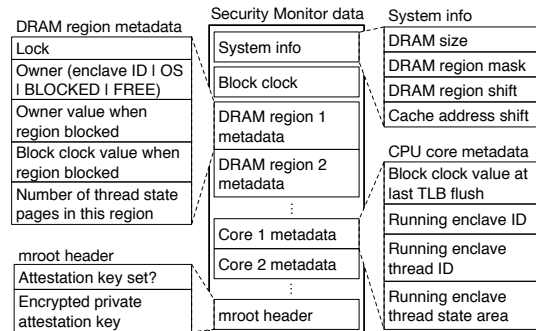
DRAM region metadata

Lock

Owner (enclave ID | OS | BLOCKED | FREE)

Owner value when region blocked

Block clock value when region blocked

Number of thread state pages in this region

mroot header

Attestation key set?

Encrypted private attestation key

Security Monitor data

System info

Block clock

DRAM region 1 metadata

DRAM region 2 metadata

⋮

Core 1 metadata

Core 2 metadata

⋮

mroot header

System info

DRAM size

DRAM region mask

DRAM region shift

Cache address shift

CPU core metadata

Block clock value at last TLB flush

Running enclave ID

Running enclave thread ID

Running enclave thread state area